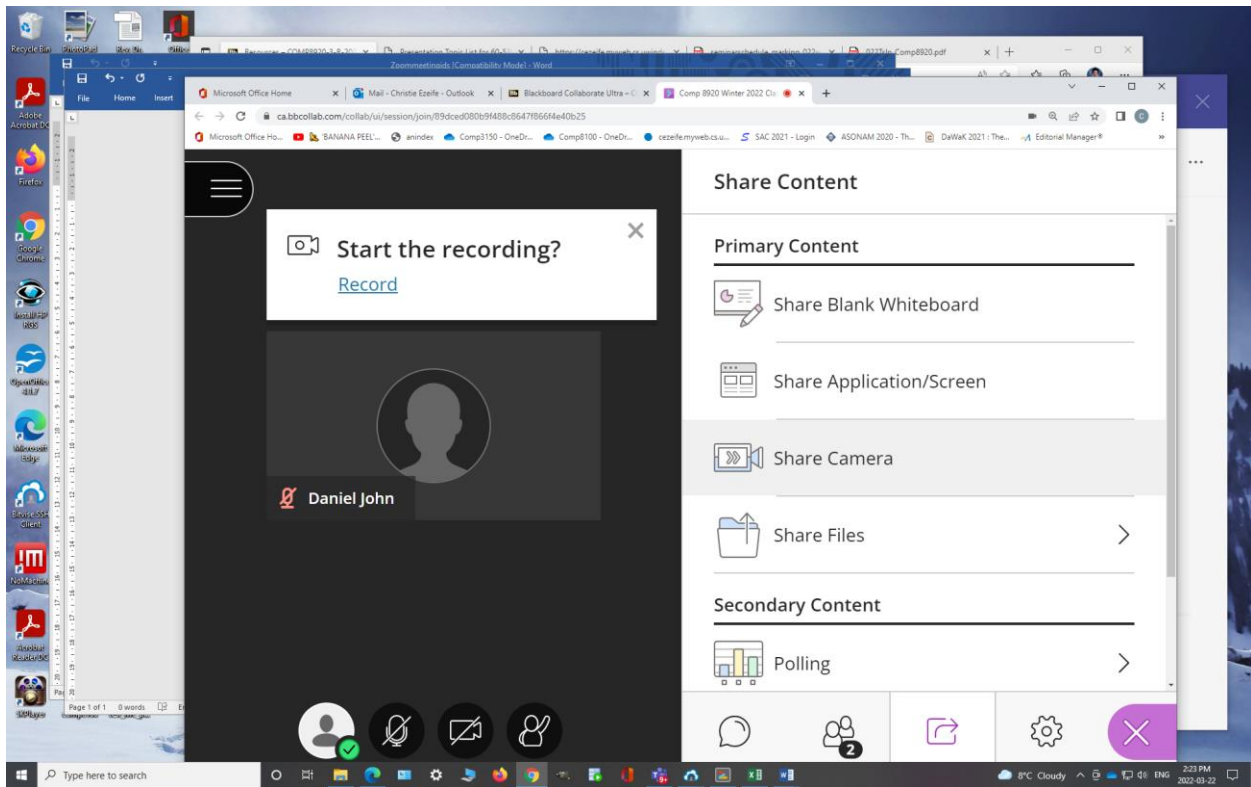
Recycle Bin
PhotoPad
Adobe Acrobat DC
Firefox
Google Chrome
Install HP RGS
OpenOffice 4.1.7
Microsoft Edge
Bitvise SSH Client
NoMachine
Acrobat Reader DC
SMPlayer

Zoommeetingids [Compatibility Model] - Word
File Home Insert
Page 1 of 1 0 words

Microsoft Office Home | Mail - Christie Ezeife - Outlook | Blackboard Collaborate Ultra | Comp 8920 Winter 2022 Cl
ca.bbcollab.com/collab/ui/session/join/89dced080b9f488c8647f866f4e40b25
Microsoft Office Ho... 'BANANA PEEL'... anindex Comp3150 - OneDr... Comp8100 - OneDr... cezeife.myweb.cs.u... SAC 2021 - Login ASONAM 2020 - Th... DaWaK 2021 : The... Editorial Manager®

Start the recording?
Record

Daniel John

Share Content
Primary Content
Share Blank Whiteboard
Share Application/Screen
Share Camera
Share Files
Secondary Content
Polling

2

Type here to search
8°C Cloudy ENG 2:23 PM 2022-03-22